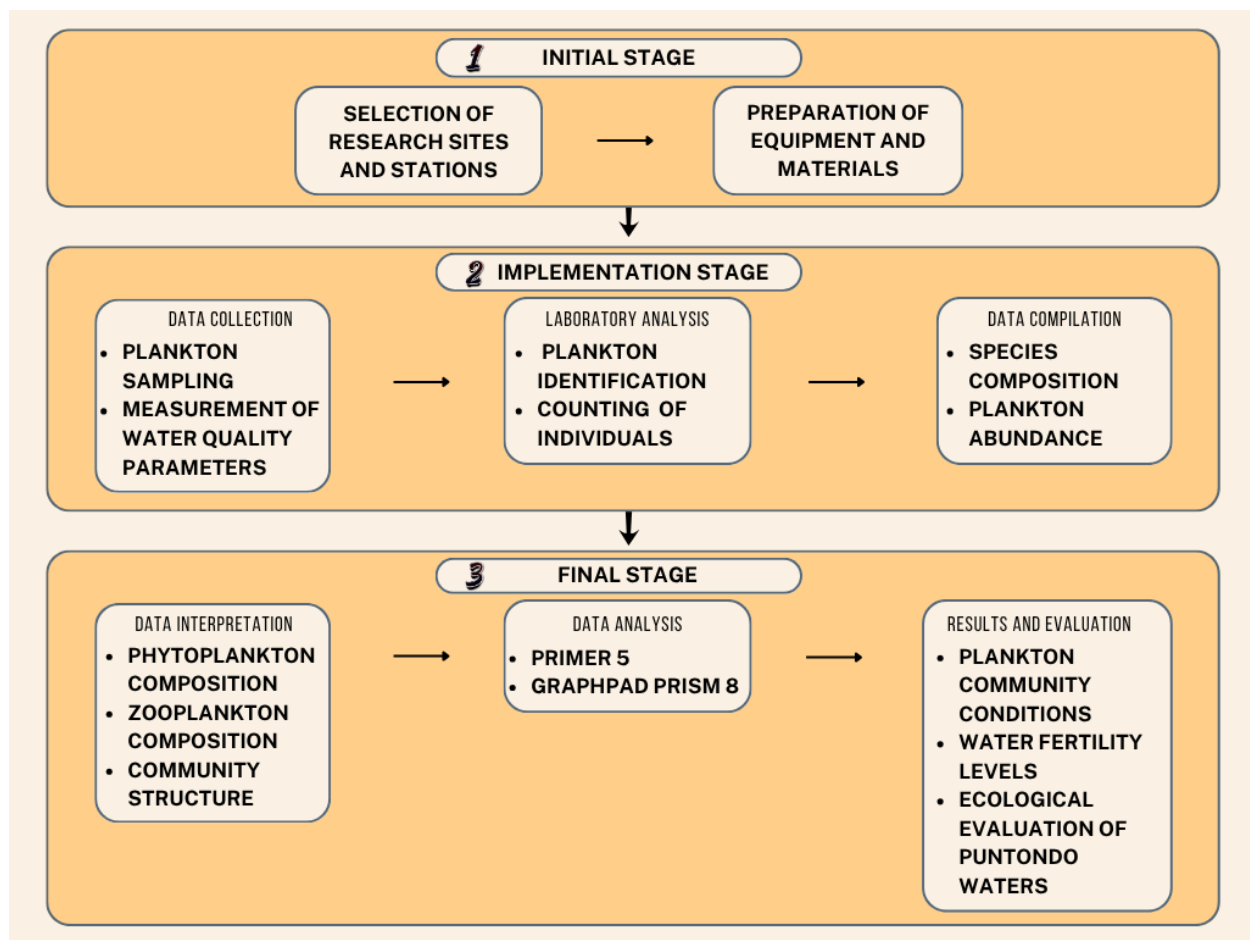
1 INITIAL STAGE

SELECTION OF RESEARCH SITES AND STATIONS

PREPARATION OF EQUIPMENT AND MATERIALS

2 IMPLEMENTATION STAGE

DATA COLLECTION
- PLANKTON SAMPLING
- MEASUREMENT OF WATER QUALITY PARAMETERS

LABORATORY ANALYSIS
- PLANKTON IDENTIFICATION
- COUNTING OF INDIVIDUALS

DATA COMPILATION
- SPECIES COMPOSITION
- PLANKTON ABUNDANCE

3 FINAL STAGE

DATA INTERPRETATION
- PHYTOPLANKTON COMPOSITION
- ZOOPLANKTON COMPOSITION
- COMMUNITY STRUCTURE

DATA ANALYSIS
- PRIMER 5
- GRAPHPAD PRISM 8

RESULTS AND EVALUATION
- PLANKTON COMMUNITY CONDITIONS
- WATER FERTILITY LEVELS
- ECOLOGICAL EVALUATION OF PUNTONDO WATERS